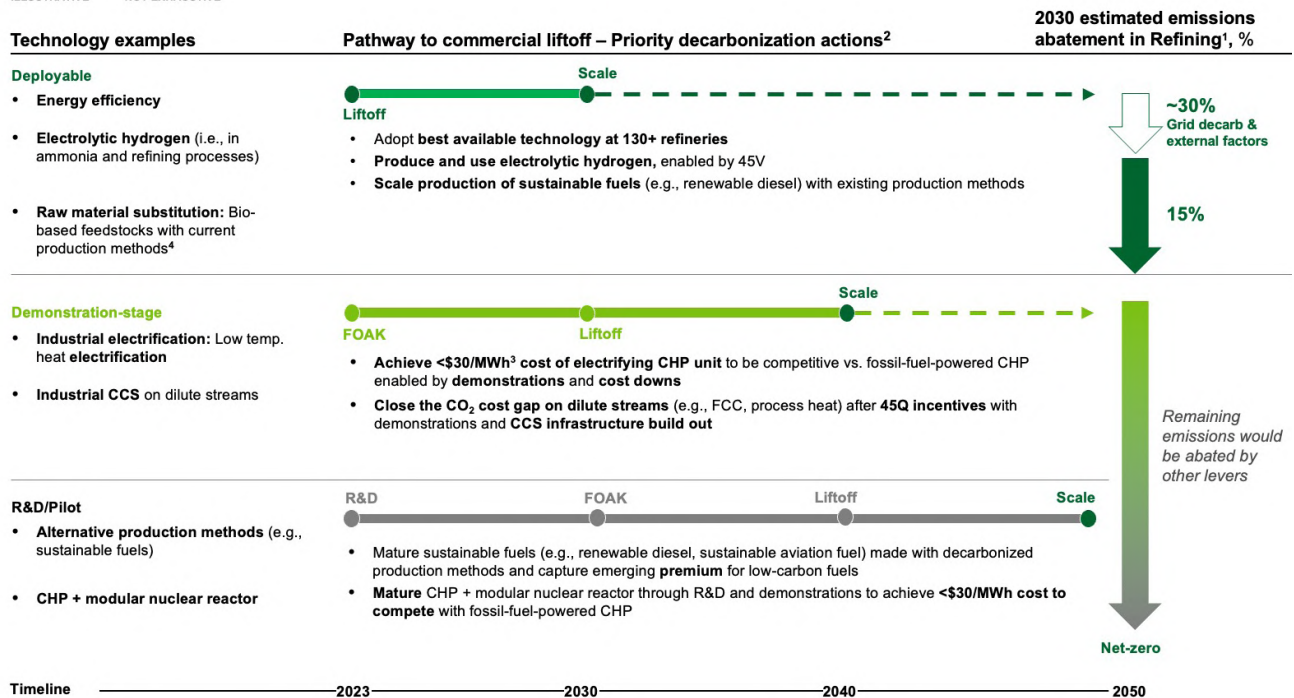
Technology examples

Pathway to commercial liftoff – Priority decarbonization actions²

2030 estimated emissions abatement in Refining¹, %

Deployable

- Energy efficiency
- Electrolytic hydrogen (i.e., in ammonia and refining processes)
- Raw material substitution: Bio-based feedstocks with current production methods⁴

Liftoff

Scale

- Adopt best available technology at 130+ refineries
- Produce and use electrolytic hydrogen, enabled by 45V
- Scale production of sustainable fuels (e.g., renewable diesel) with existing production methods

~30%
Grid decarb & external factors

15%

Demonstration-stage

- Industrial electrification: Low temp. heat electrification
- Industrial CCS on dilute streams

FOAK

Liftoff

Scale

- Achieve <$30/MWh³ cost of electrifying CHP unit to be competitive vs. fossil-fuel-powered CHP enabled by demonstrations and cost downs
- Close the $CO_2$ cost gap on dilute streams (e.g., FCC, process heat) after 45Q incentives with demonstrations and CCS infrastructure build out

Remaining emissions would be abated by other levers

R&D/Pilot

- Alternative production methods (e.g., sustainable fuels)
- CHP + modular nuclear reactor

R&D

FOAK

Liftoff

Scale

- Mature sustainable fuels (e.g., renewable diesel, sustainable aviation fuel) made with decarbonized production methods and capture emerging premium for low-carbon fuels
- Mature CHP + modular nuclear reactor through R&D and demonstrations to achieve <$30/MWh cost to compete with fossil-fuel-powered CHP

Net-zero

Timeline 2023 2030 2040 2050